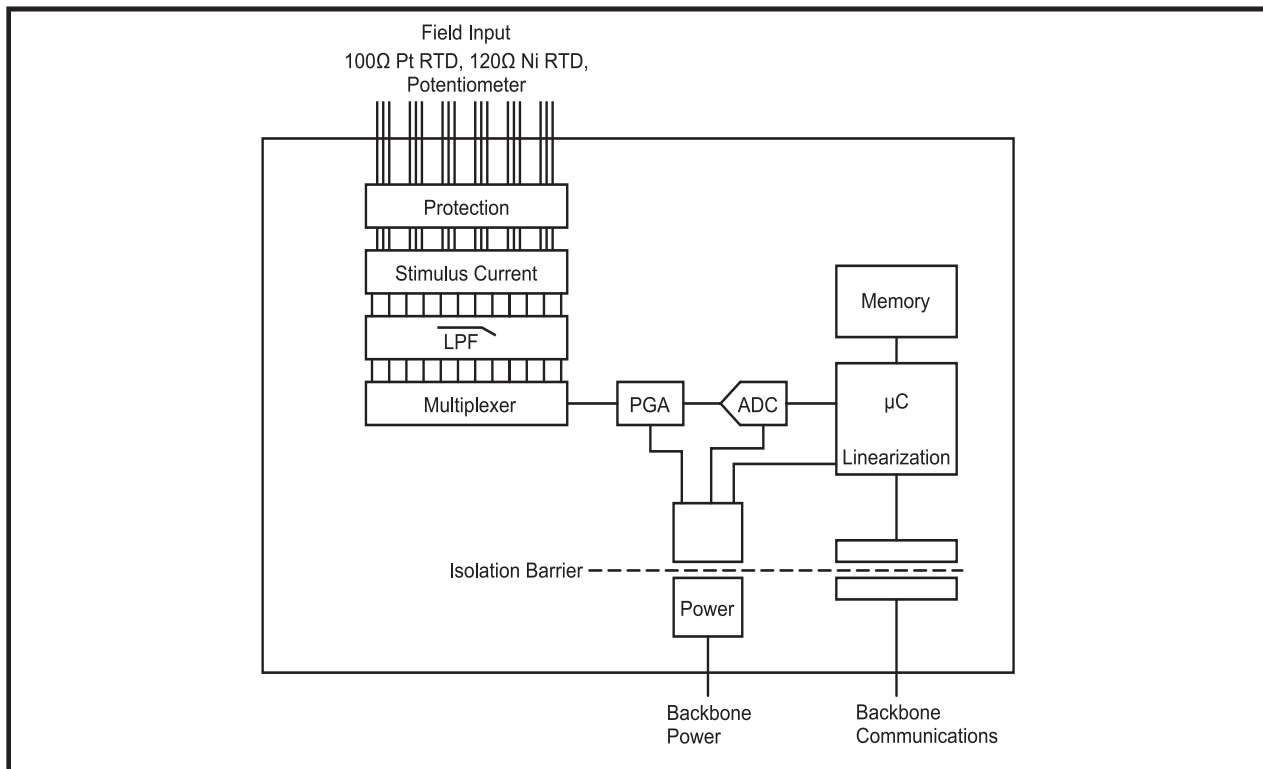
Field Input
100Ω Pt RTD, 120Ω Ni RTD, Potentiometer

Protection

Stimulus Current

LPF

Multiplexer

PGA

ADC

Memory

μC

Linearization

Isolation Barrier

Power

Backbone Power

Backbone Communications